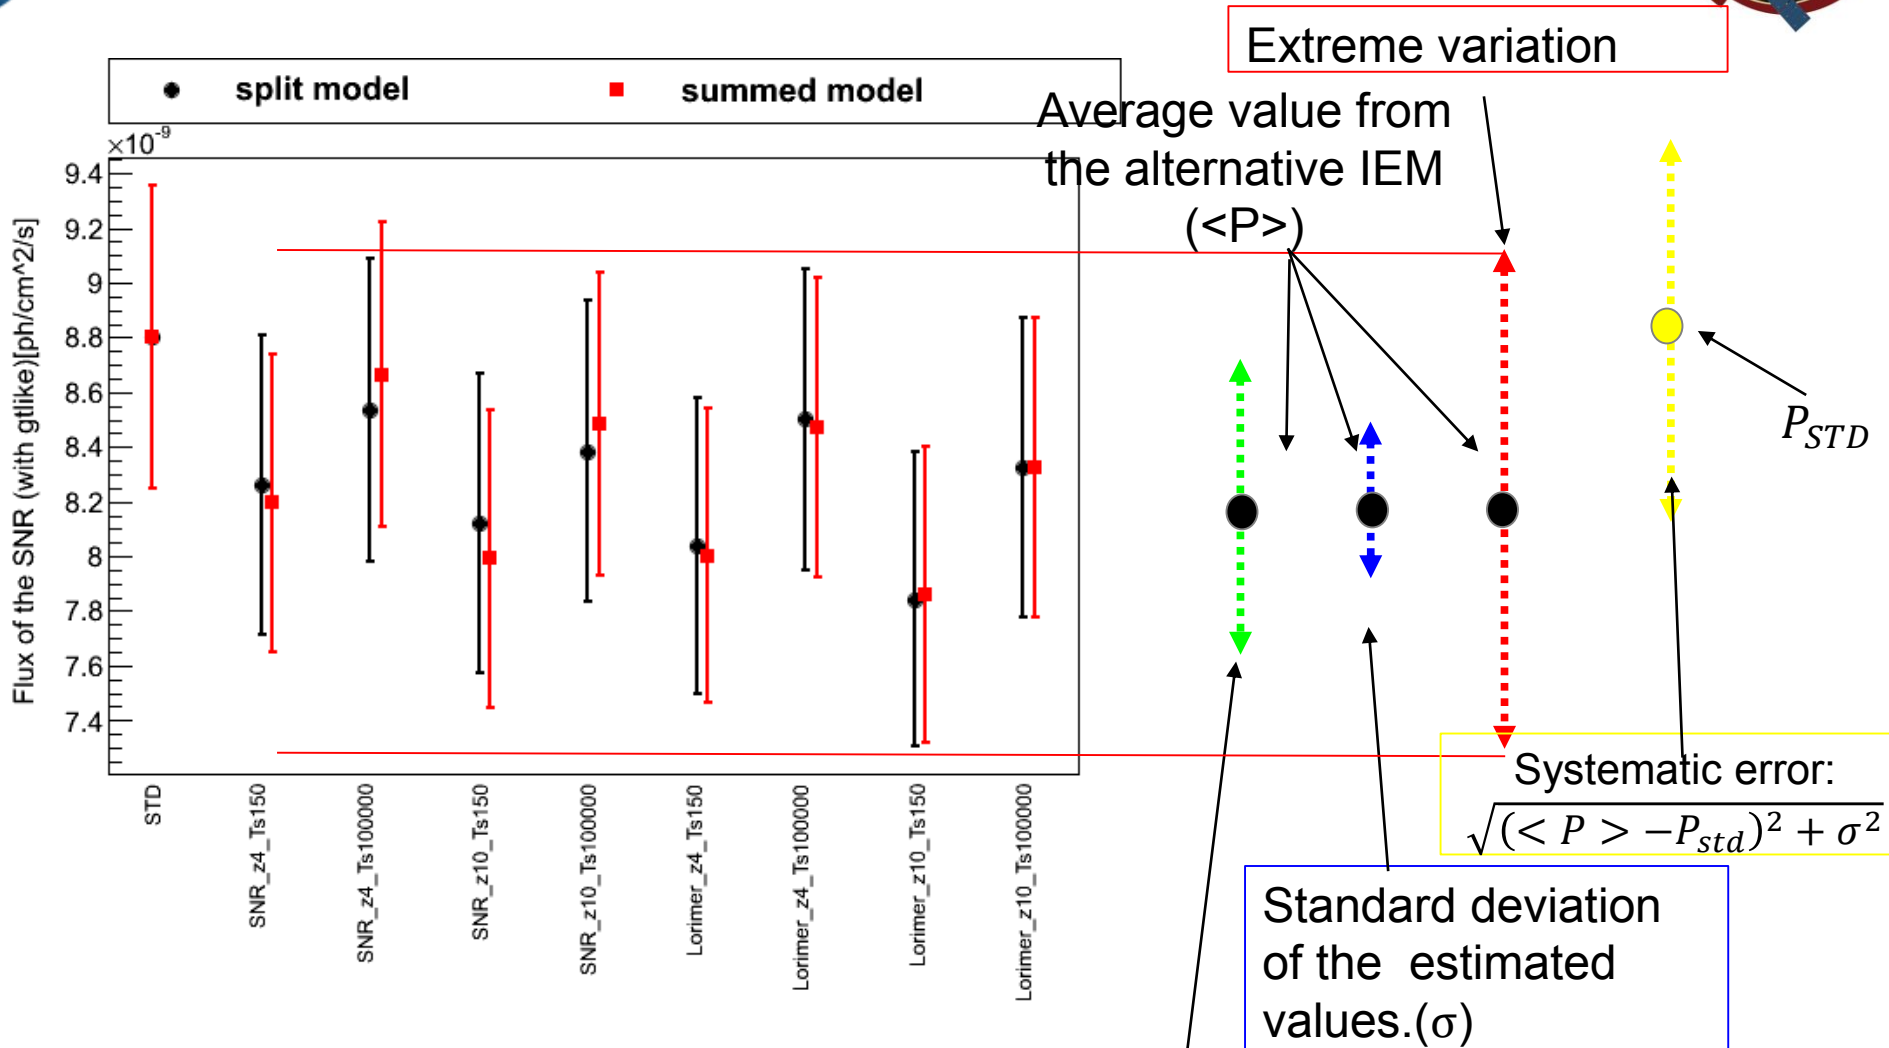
split model
summed model

$\times10^{-9}$

Flux of the SNR (with gtlike)[ph/cm^2/s]

9.4
9.2
9
8.8
8.6
8.4
8.2
8
7.8
7.6
7.4

STD
SNR_z4_Ts150
SNR_z4_Ts100000
SNR_z10_Ts150
SNR_z10_Ts100000
Lorimer_z4_Ts150
Lorimer_z4_Ts100000
Lorimer_z10_Ts150
Lorimer_z10_Ts100000

Extreme variation

Average value from the alternative IEM (<P>)

$P_{STD}$

Systematic error:
$\sqrt{(<P> - P_{std})^2 + \sigma^2}$

Standard deviation of the estimated values.($\sigma$)